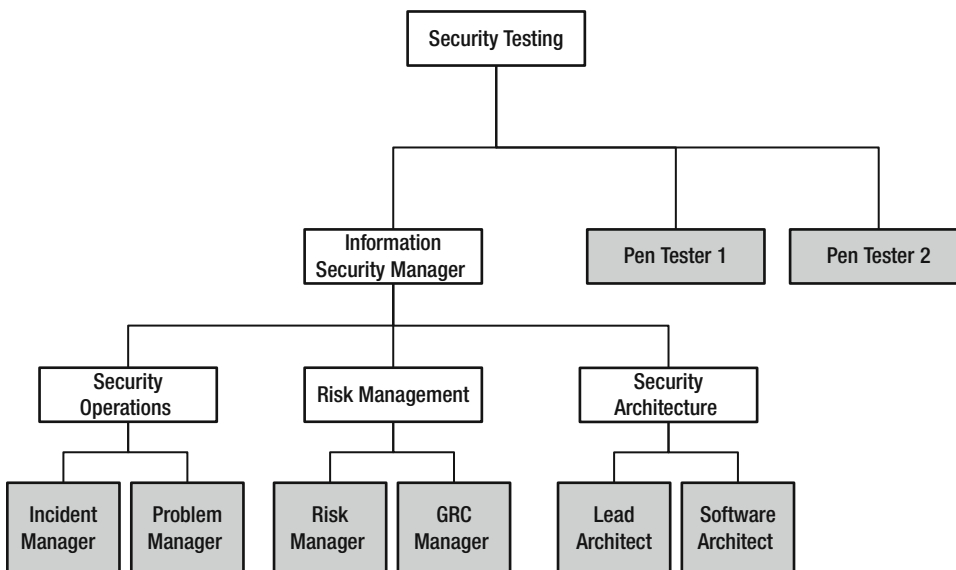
Security Testing

Information Security Manager

Pen Tester 1

Pen Tester 2

Security Operations

Risk Management

Security Architecture

Incident Manager

Problem Manager

Risk Manager

GRC Manager

Lead Architect

Software Architect